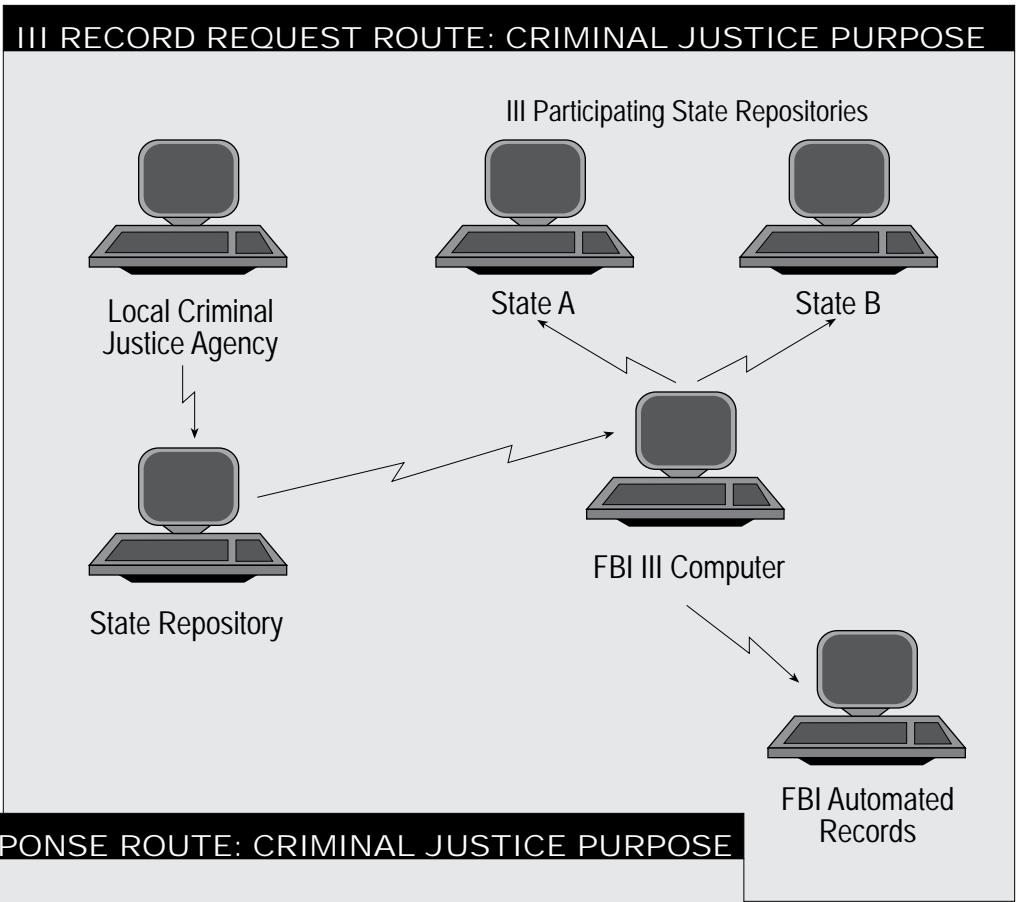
III RECORD REQUEST ROUTE: CRIMINAL JUSTICE PURPOSE

III Participating State Repositories

Local Criminal Justice Agency

State A

State B

State Repository

FBI III Computer

FBI Automated Records

PONSE ROUTE: CRIMINAL JUSTICE PURPOSE